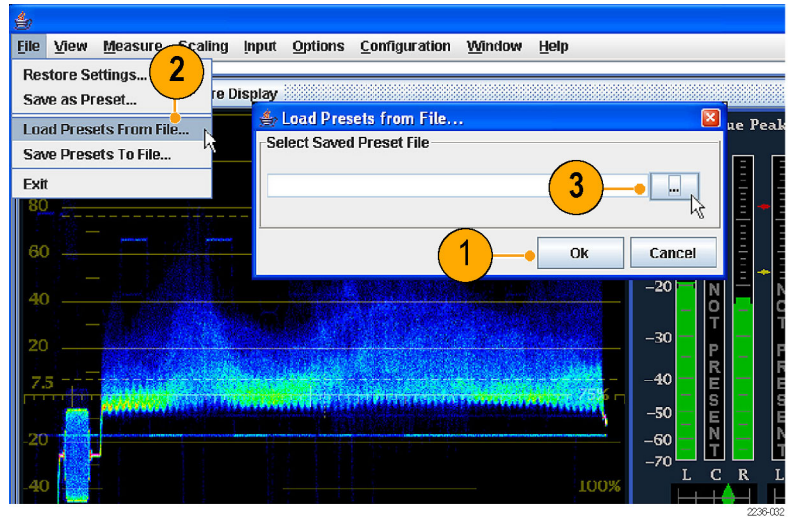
File View Measure Scaling Input Options Configuration Window Help

Restore Settings...
Save as Preset...
Load Presets From File...
Save Presets To File...
Exit

2

re Display

Load Presets from File...
Select Saved Preset File
...
3
Ok
Cancel
1

ue Peak

80
60
40
20
7.5
20
40
100%

-20
-30
-40
-50
-60
-70
NOT PRESENT
NOT PRESENT
L C R L

2236-032